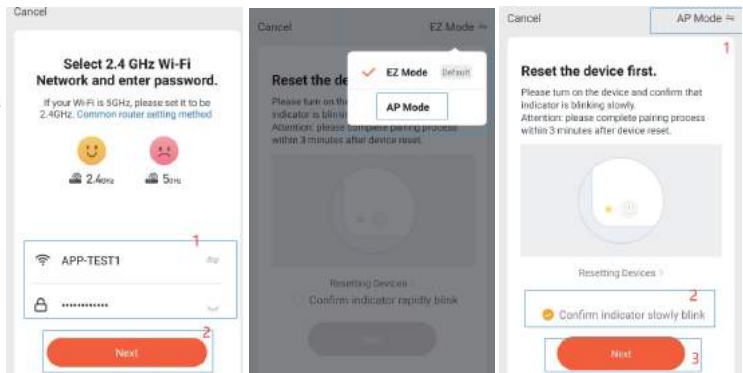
Cancel

Select 2.4 GHz Wi-Fi Network and enter password.

If your Wi-Fi is 5GHz, please set it to be 2.4GHz. Common router setting method

2.4GHz

5GHz

1

APP-TEST1

••••••••••••

2

Next

Cancel

EZ Mode

Reset the de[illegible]

Please turn on the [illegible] indicator is blin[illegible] Attention: please complete pairing process within 3 minutes after device reset.

EZ Mode Default

AP Mode

Resetting Devices

Confirm indicator rapidly blink

Next

Cancel

AP Mode

1

Reset the device first.

Please turn on the device and confirm that indicator is blinking slowly. Attention: please complete pairing process within 3 minutes after device reset.

Resetting Devices >

2

Confirm indicator slowly blink

Next

3